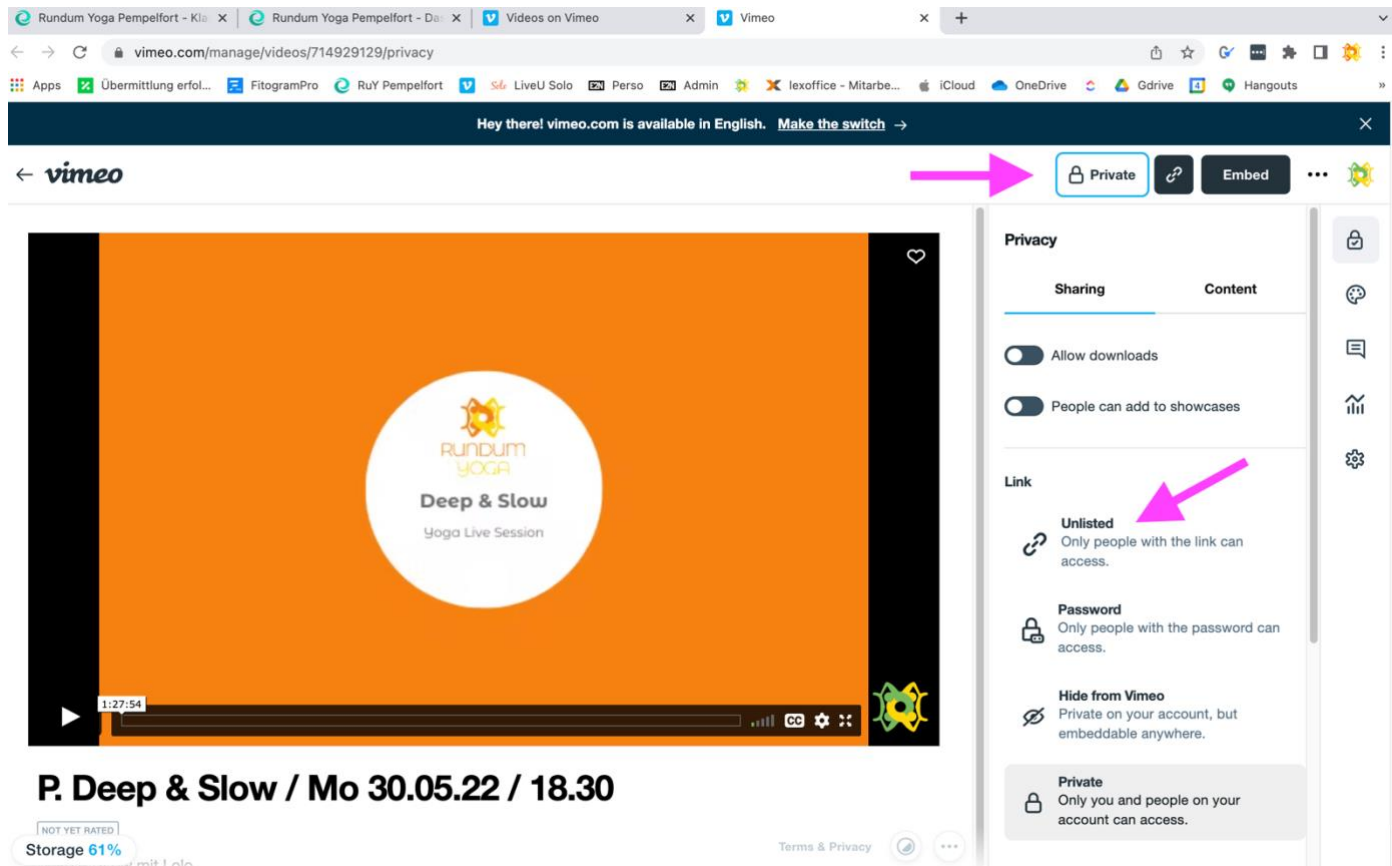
Rundum Yoga Pempelfort - Kla ×
Rundum Yoga Pempelfort - Da ×
Videos on Vimeo ×
Vimeo ×
+

vimeo.com/manage/videos/714929129/privacy

Apps
Übermittlung erfol...
FitogramPro
RuY Pempelfort
LiveU Solo
Perso
Admin
lexoffice - Mitarbe...
iCloud
OneDrive
Gdrive
Hangouts

Hey there! vimeo.com is available in English. Make the switch →

← vimeo

Private
Embed
•••

RUNDUM YOGA
Deep & Slow
Yoga Live Session

1:27:54

P. Deep & Slow / Mo 30.05.22 / 18.30

NOT YET RATED

Storage 61%

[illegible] mit Lolo

Terms & Privacy

Privacy

Sharing
Content

Allow downloads

People can add to showcases

Link

Unlisted
Only people with the link can access.

Password
Only people with the password can access.

Hide from Vimeo
Private on your account, but embeddable anywhere.

Private
Only you and people on your account can access.